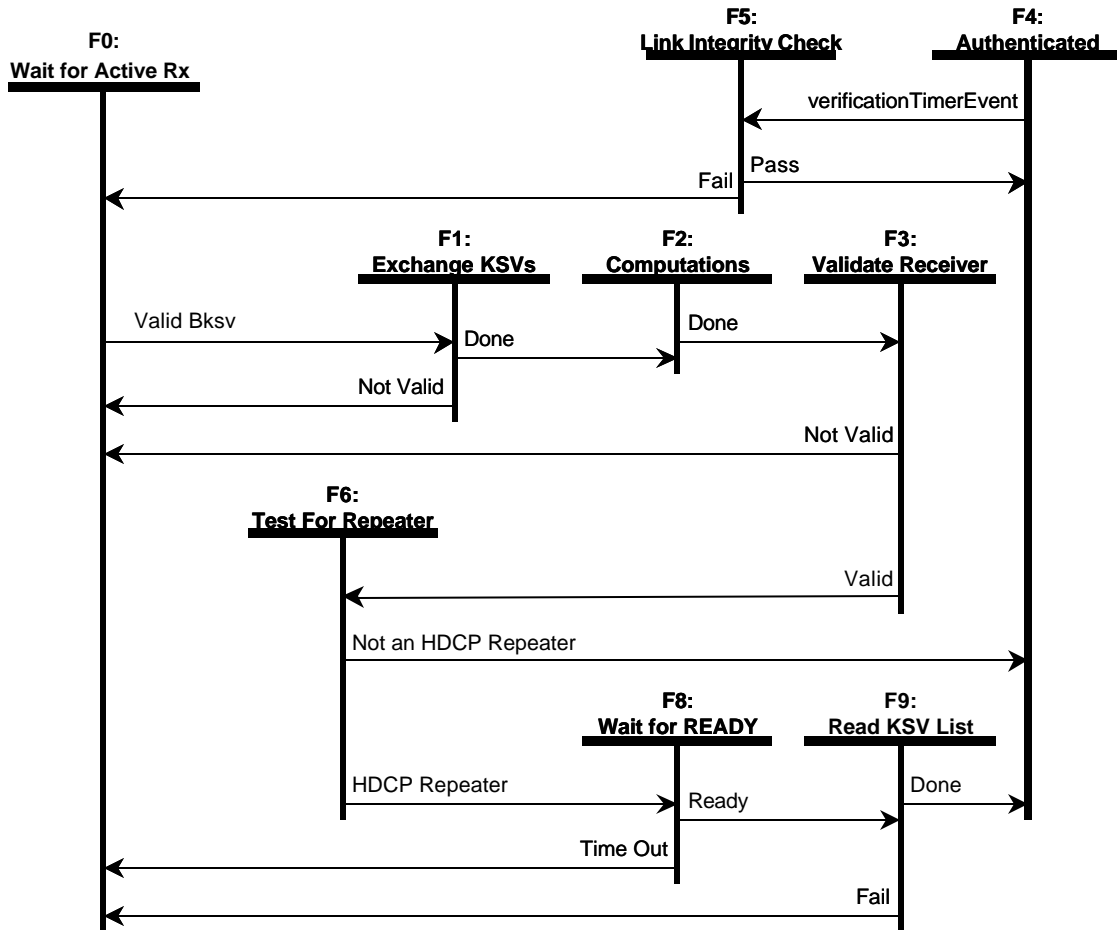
F5:
Link Integrity Check

F4:
Authenticated

F0:
Wait for Active Rx

verificationTimerEvent

Pass

Fail

F1:
Exchange KSVs

F2:
Computations

F3:
Validate Receiver

Valid Bksv

Done

Done

Not Valid

Not Valid

F6:
Test For Repeater

Valid

Not an HDCP Repeater

F8:
Wait for READY

F9:
Read KSV List

HDCP Repeater

Ready

Done

Time Out

Fail